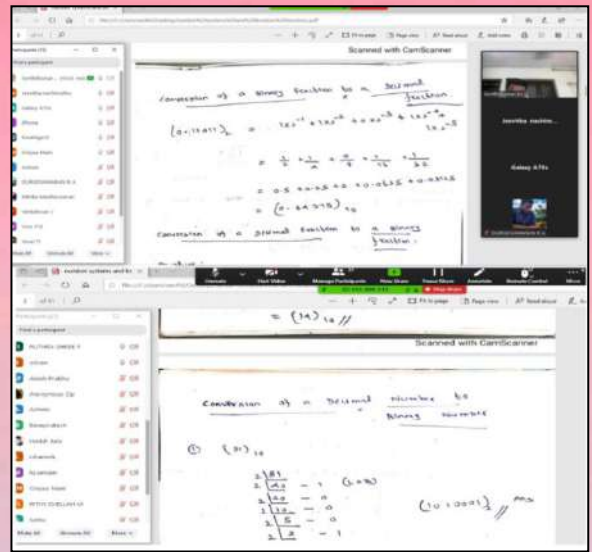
Scanned with CamScanner

Conversion of a binary fraction to a decimal fraction.

$(0.11011)_2 = 1\times2^{-1} + 1\times2^{-2} + 0\times2^{-3} + 1\times2^{-4} + 1\times2^{-5}$

$= \frac{1}{2} + \frac{1}{4} + \frac{0}{8} + \frac{1}{16} + \frac{1}{32}$

$= 0.5 + 0.25 + 0 + 0.0625 + 0.03125$

$= (0.84375)_{10}$

Conversion of a decimal fraction to a binary fraction:

Jeevitha Rachita...

Galaxy A70s

Participants

Find a participant

Mute All

Unmute All

Manage Participants

New Share

Pause Share

Annotate

Remote Control

More

Stop Share

Participants

Find a participant

Mute All

Unmute All

More

$= (34)_{10}$ //

Scanned with CamScanner

Conversion of a Decimal Number to Binary Number

① $(37)_{10}$

2 | 37
2 | 18 — 1 (LSB)
2 | 9 — 0
2 | 4 — 1
2 | 2 — 0
2 | 1 — 0
 — 1

$(100101)_2$ // MSB